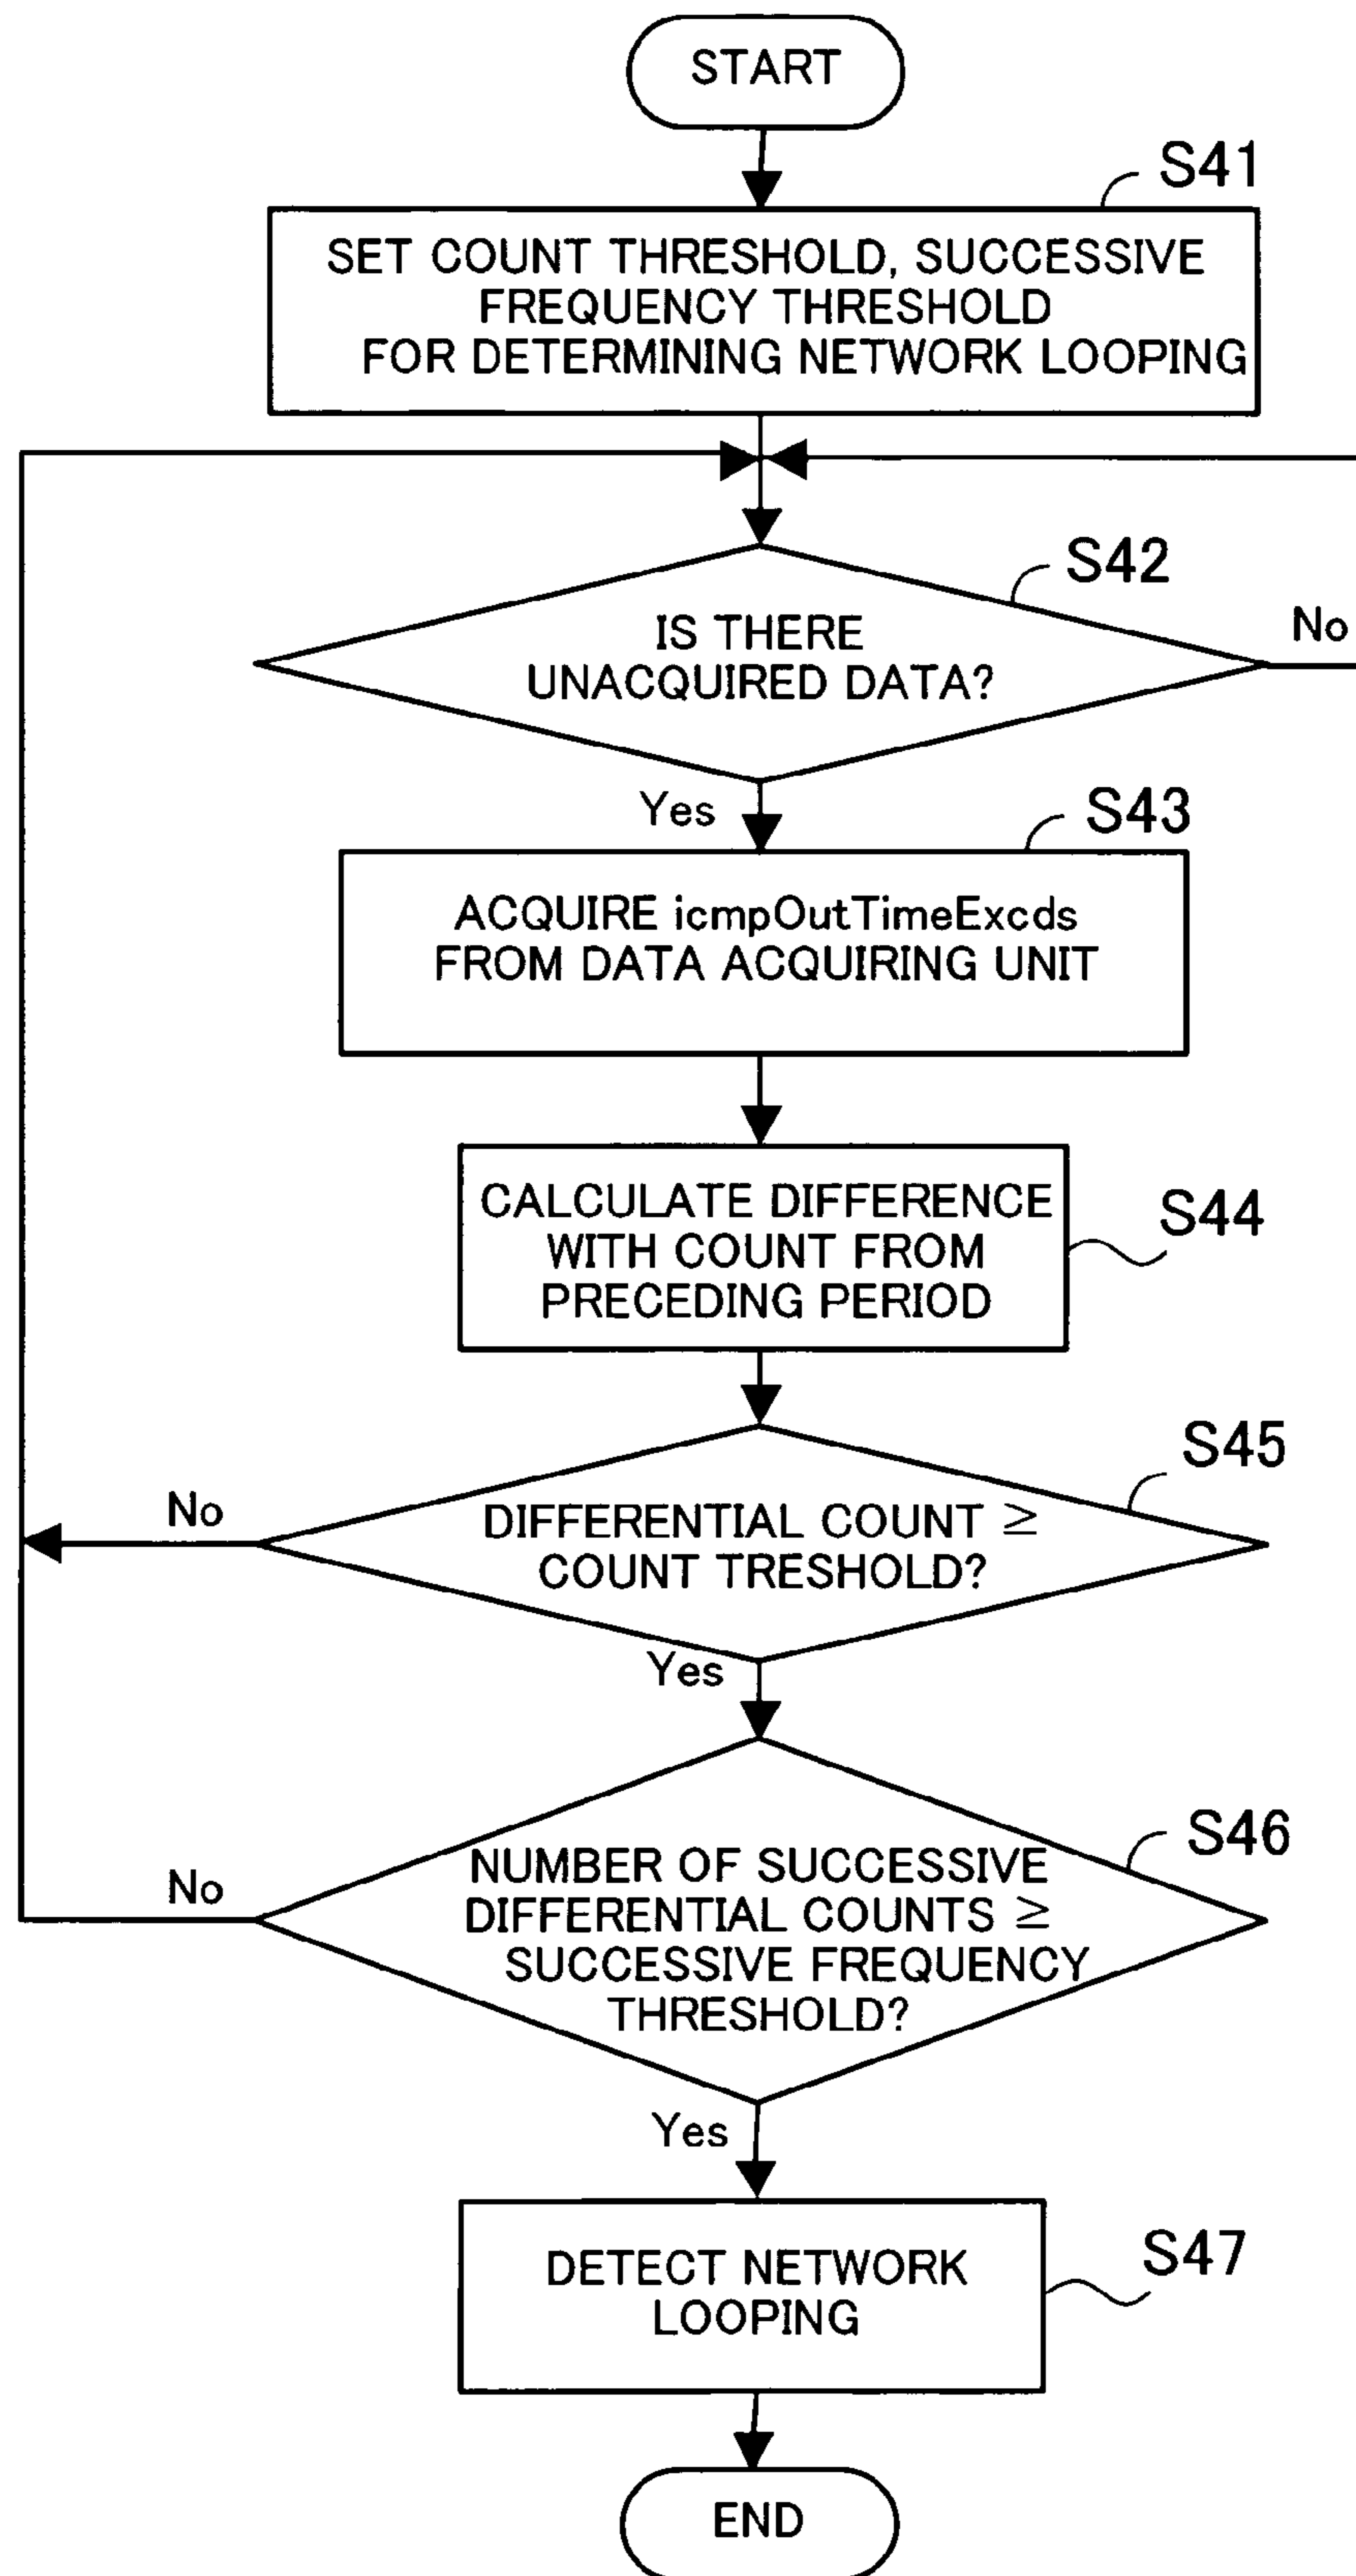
START

S41

SET COUNT THRESHOLD, SUCCESSIVE FREQUENCY THRESHOLD FOR DETERMINING NETWORK LOOPING

S42

IS THERE UNACQUIRED DATA?

No

Yes

S43

ACQUIRE icmpOutTimeExcds FROM DATA ACQUIRING UNIT

CALCULATE DIFFERENCE WITH COUNT FROM PRECEDING PERIOD

S44

S45

No

DIFFERENTIAL COUNT $\geq$ COUNT TRESHOLD?

Yes

S46

No

NUMBER OF SUCCESSIVE DIFFERENTIAL COUNTS $\geq$ SUCCESSIVE FREQUENCY THRESHOLD?

Yes

DETECT NETWORK LOOPING

S47

END